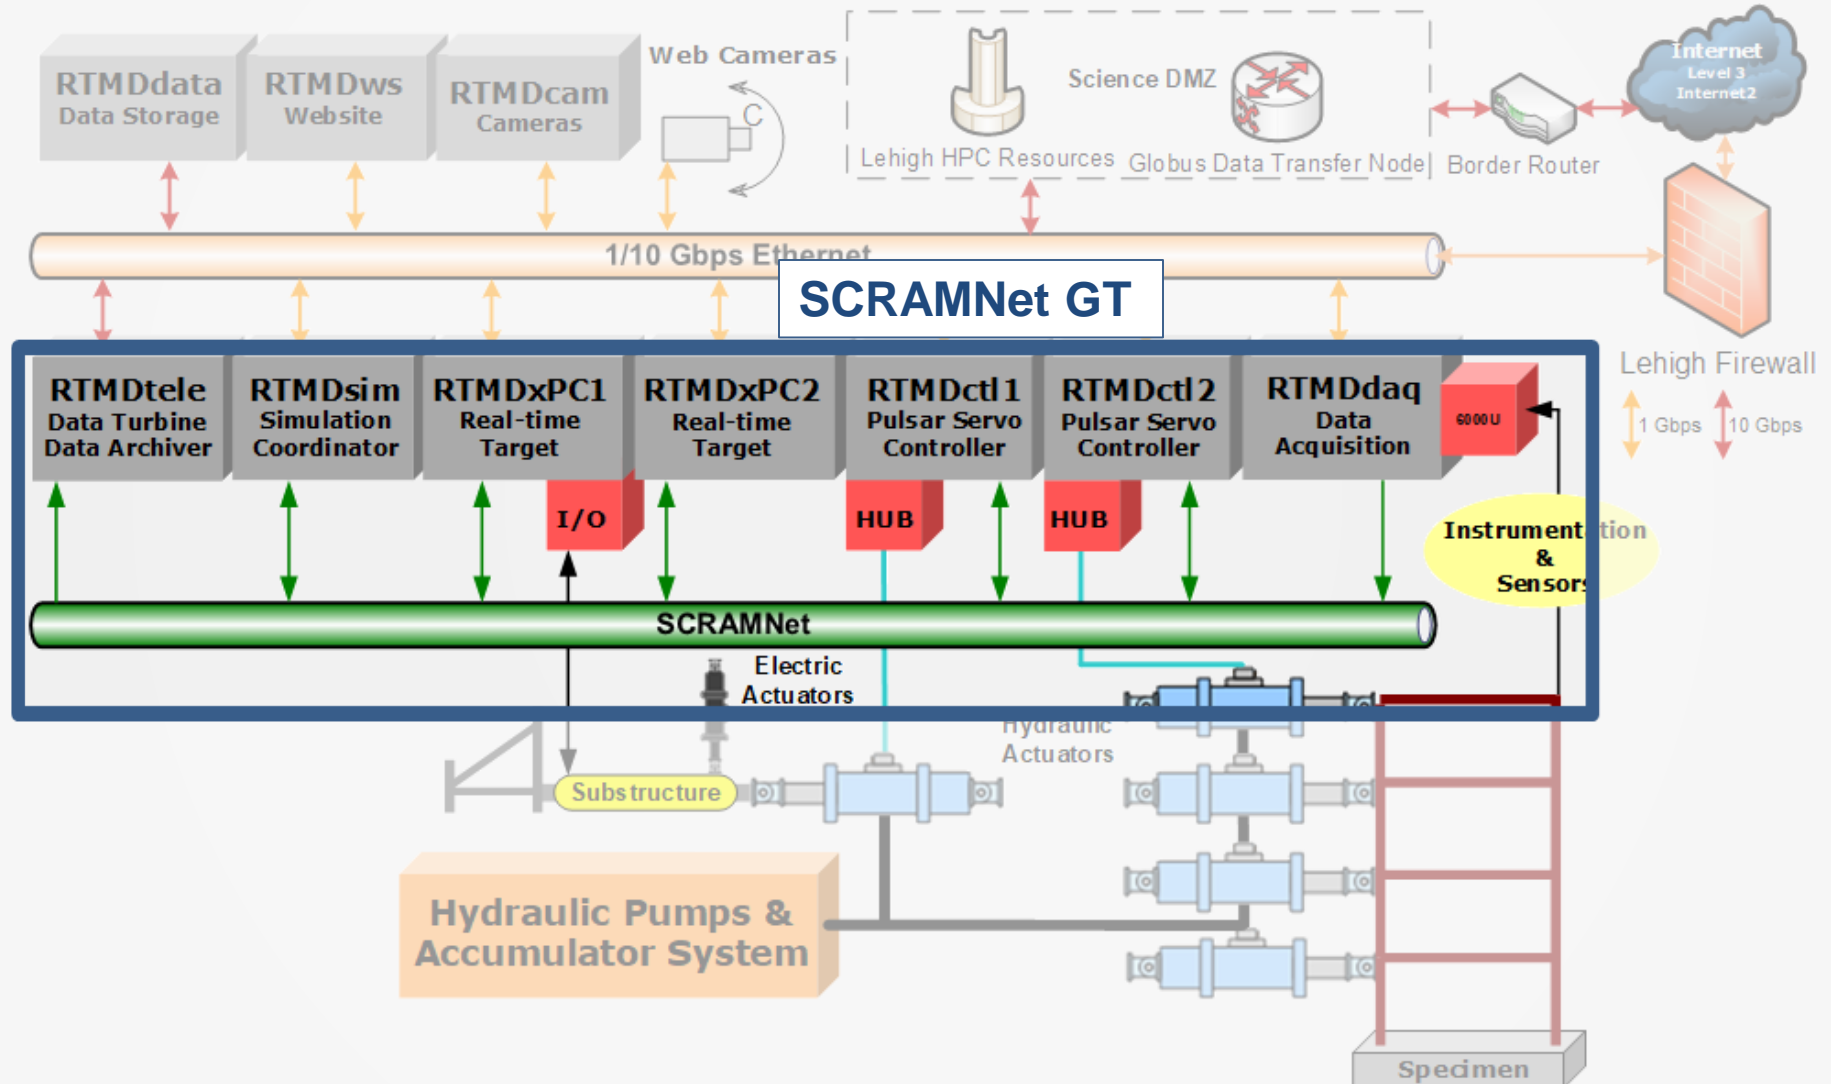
RTMDdata
Data Storage

RTMDws
Website

RTMDcam
Cameras

Web Cameras

Science DMZ

Lehigh HPC Resources

Globus Data Transfer Node

Border Router

Internet
Level 3
Internet2

1/10 Gbps Ethernet

SCRAMNet GT

Lehigh Firewall

1 Gbps

10 Gbps

RTMDtele
Data Turbine
Data Archiver

RTMDsim
Simulation
Coordinator

RTMDxPC1
Real-time
Target

RTMDxPC2
Real-time
Target

RTMDctl1
Pulsar Servo
Controller

RTMDctl2
Pulsar Servo
Controller

RTMDdaq
Data
Acquisition

6000U

I/O

HUB

HUB

Instrumentation
&
Sensors

SCRAMNet

Electric
Actuators

Hydraulic
Actuators

Substructure

Hydraulic Pumps &
Accumulator System

Specimen